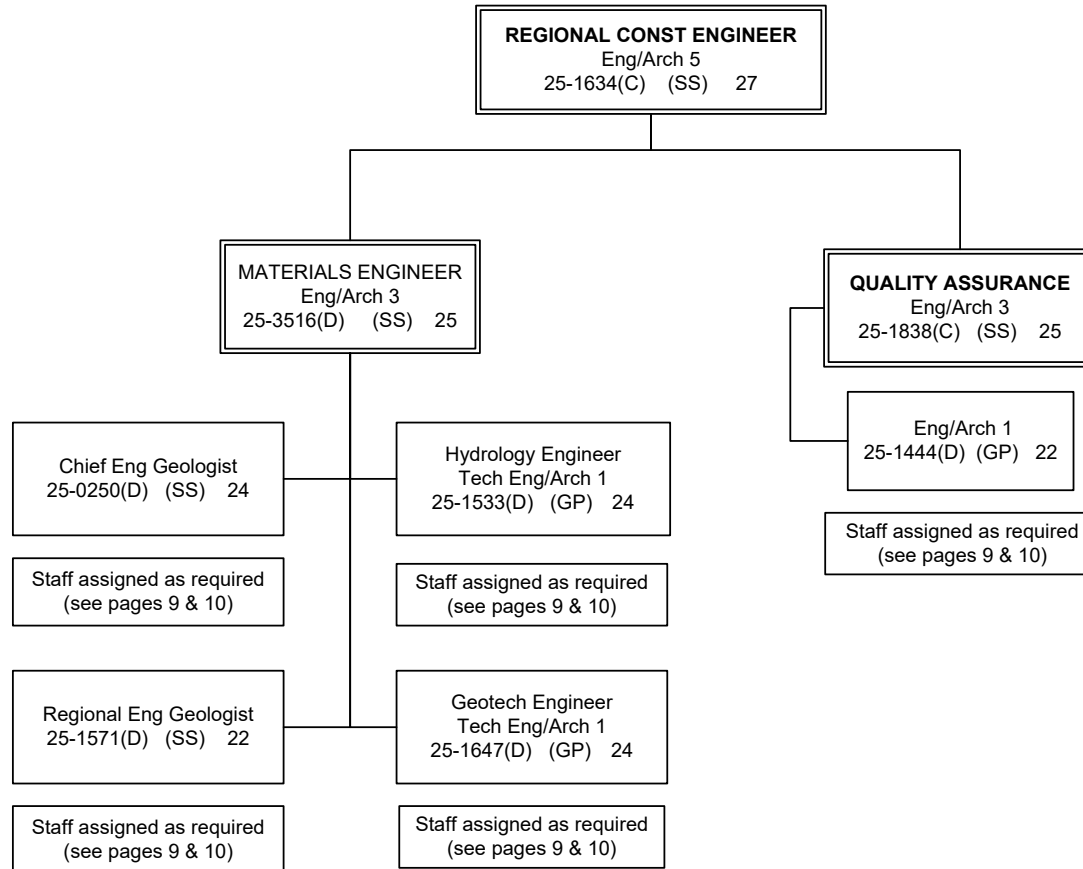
**REGIONAL CONST ENGINEER**
Eng/Arch 5
25-1634(C) (SS) 27

MATERIALS ENGINEER
Eng/Arch 3
25-3516(D) (SS) 25

Chief Eng Geologist
25-0250(D) (SS) 24

Staff assigned as required
(see pages 9 & 10)

Hydrology Engineer
Tech Eng/Arch 1
25-1533(D) (GP) 24

Staff assigned as required
(see pages 9 & 10)

Regional Eng Geologist
25-1571(D) (SS) 22

Staff assigned as required
(see pages 9 & 10)

Geotech Engineer
Tech Eng/Arch 1
25-1647(D) (GP) 24

Staff assigned as required
(see pages 9 & 10)

**QUALITY ASSURANCE**
Eng/Arch 3
25-1838(C) (SS) 25

Eng/Arch 1
25-1444(D) (GP) 22

Staff assigned as required
(see pages 9 & 10)